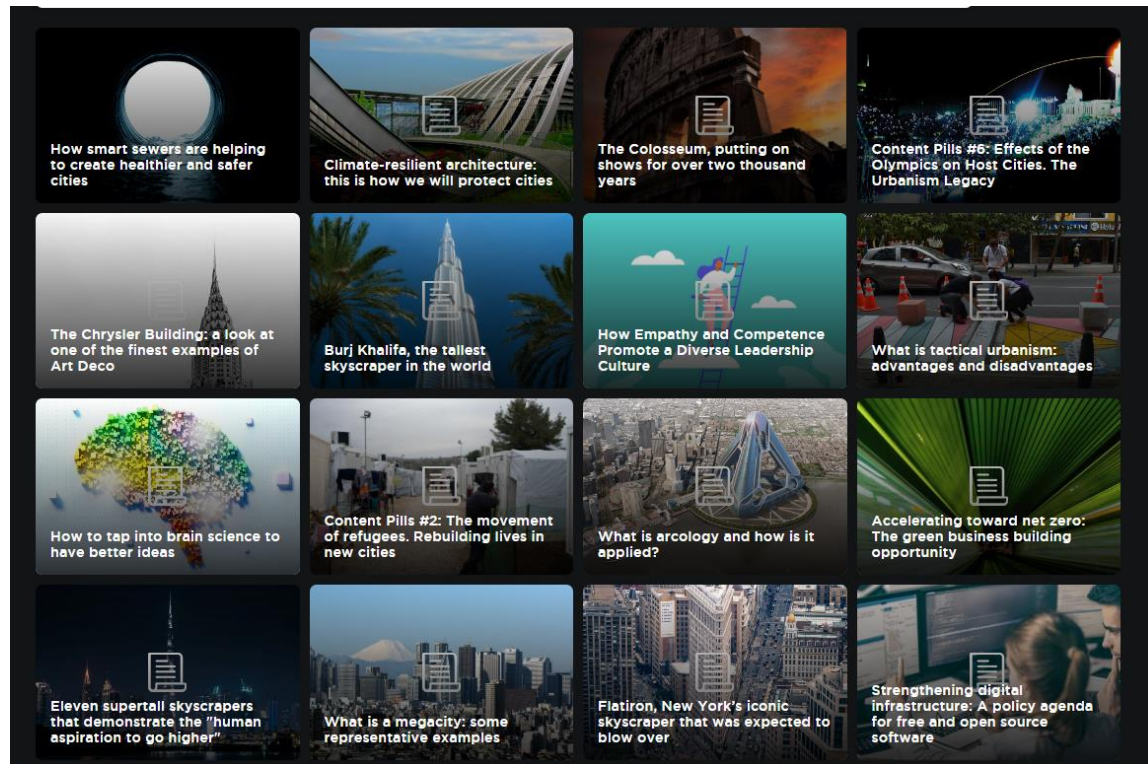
How smart sewers are helping to create healthier and safer cities

Climate-resilient architecture: this is how we will protect cities

The Colosseum, putting on shows for over two thousand years

Content Pills #6: Effects of the Olympics on Host Cities. The Urbanism Legacy

The Chrysler Building: a look at one of the finest examples of Art Deco

Burj Khalifa, the tallest skyscraper in the world

How Empathy and Competence Promote a Diverse Leadership Culture

What is tactical urbanism: advantages and disadvantages

How to tap into brain science to have better ideas

Content Pills #2: The movement of refugees. Rebuilding lives in new cities

What is arcology and how is it applied?

Accelerating toward net zero: The green business building opportunity

Eleven supertall skyscrapers that demonstrate the "human aspiration to go higher"

What is a megacity: some representative examples

Flatiron, New York's iconic skyscraper that was expected to blow over

Strengthening digital infrastructure: A policy agenda for free and open source software